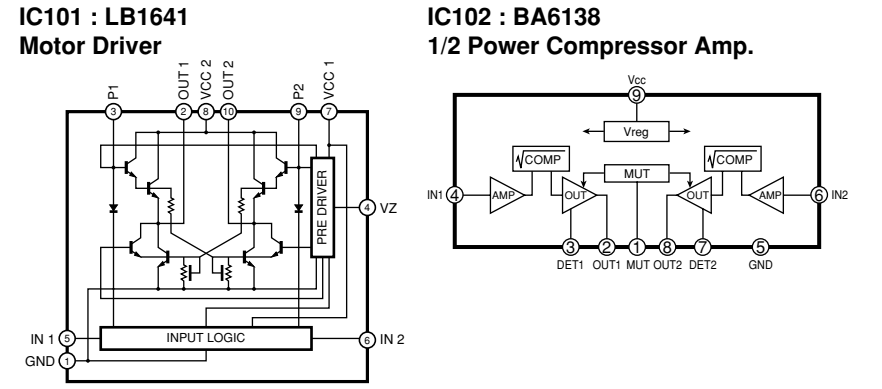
IC101 : LB1641
Motor Driver

P1 3
OUT 1 2
VCC 2 8
OUT 2 10
P2 9
VCC 1 7
PRE DRIVER
4 VZ
IN 1 5
GND 1
INPUT LOGIC
6 IN 2

IC102 : BA6138
1/2 Power Compressor Amp.

Vcc
9
Vreg
$\sqrt{}$COMP
MUT
$\sqrt{}$COMP
IN1 4
AMP
OUT
OUT
AMP
6 IN2
3 DET1
2 OUT1
1 MUT
8 OUT2
7 DET2
5 GND